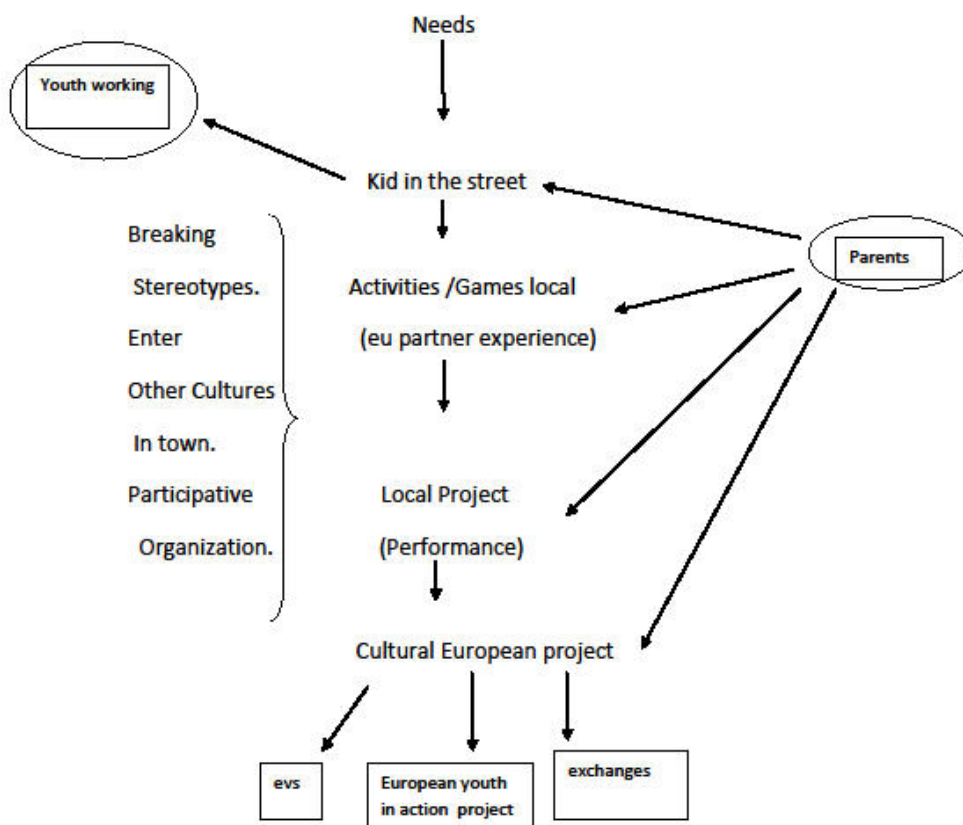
Needs

Youth working

Kid in the street

Parents

Breaking Stereotypes.

Enter Other Cultures In town.

Participative Organization.

Activities /Games local

(eu partner experience)

Local Project

(Performance)

Cultural European project

evs

European youth in action project

exchanges